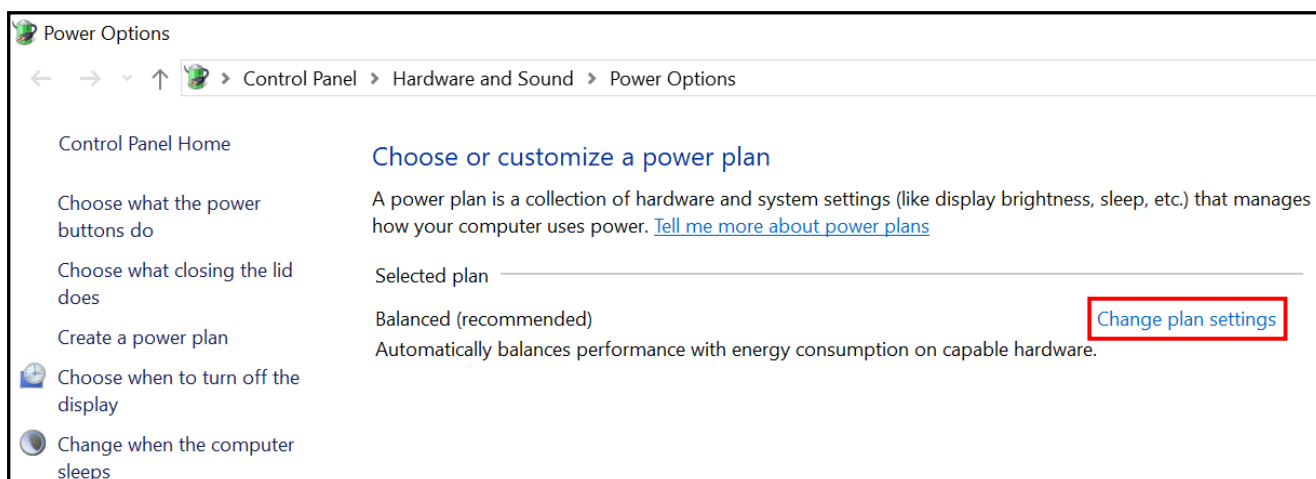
Power Options

Control Panel > Hardware and Sound > Power Options

Control Panel Home

Choose what the power buttons do

Choose what closing the lid does

Create a power plan

Choose when to turn off the display

Change when the computer sleeps

Choose or customize a power plan

A power plan is a collection of hardware and system settings (like display brightness, sleep, etc.) that manages how your computer uses power. Tell me more about power plans

Selected plan

Balanced (recommended)

Change plan settings

Automatically balances performance with energy consumption on capable hardware.